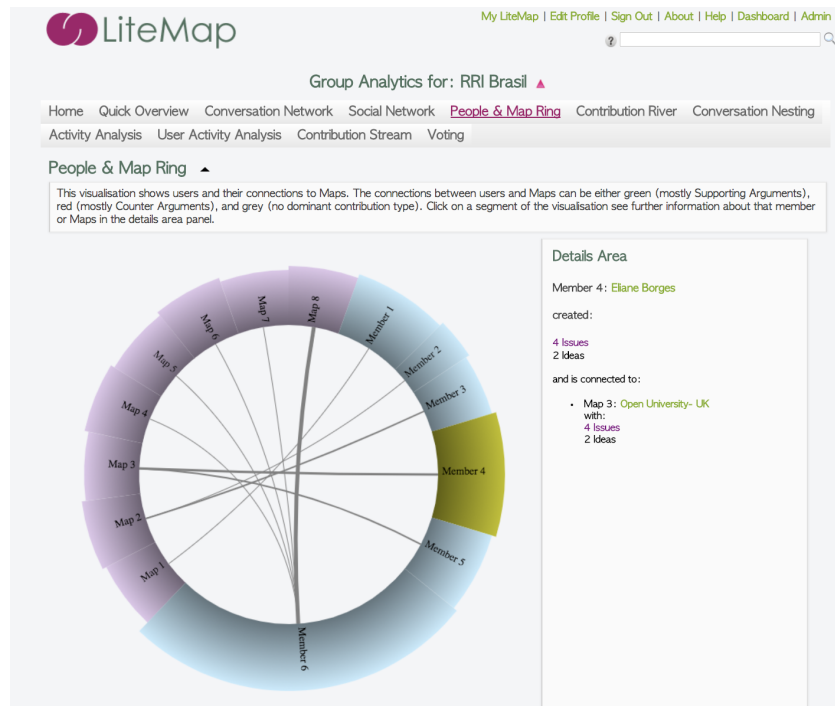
LiteMap

My LiteMap | Edit Profile | Sign Out | About | Help | Dashboard | Admin

?

Group Analytics for: RRI Brasil ▲

Home Quick Overview Conversation Network Social Network People & Map Ring Contribution River Conversation Nesting Activity Analysis User Activity Analysis Contribution Stream Voting

People & Map Ring ▲

This visualisation shows users and their connections to Maps. The connections between users and Maps can be either green (mostly Supporting Arguments), red (mostly Counter Arguments), and grey (no dominant contribution type). Click on a segment of the visualisation see further information about that member or Maps in the details area panel.

Map 8
Map 7
Map 6
Map 5
Map 4
Map 3
Map 2
Map 1
Member 1
Member 2
Member 3
Member 4
Member 5
Member 6

Details Area

Member 4: Eliane Borges

created:

4 Issues
2 Ideas

and is connected to:

• Map 3: Open University- UK
with:
4 Issues
2 Ideas